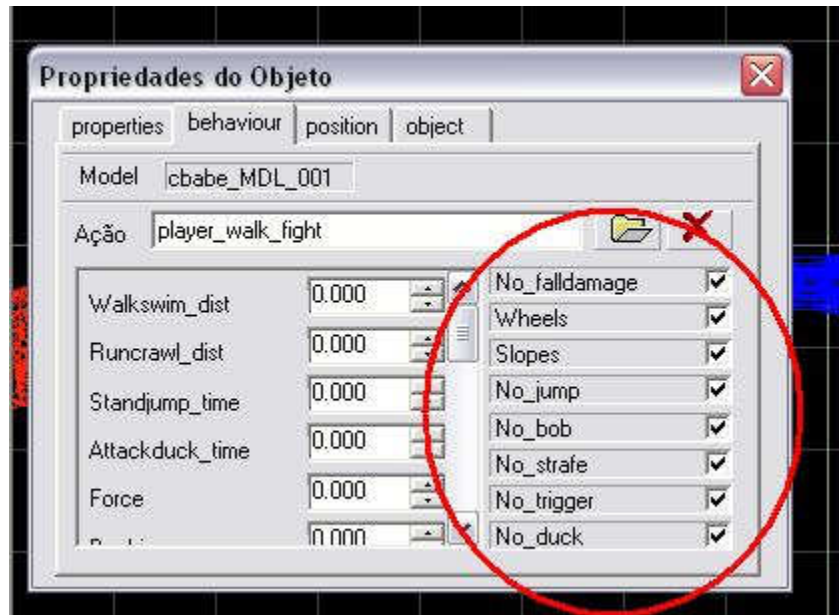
Propriedades do Objeto

properties | behaviour | position | object

Model cbabe_MDL_001

Ação player_walk_fight

Walkswim_dist 0.000
Runcrawl_dist 0.000
Standjump_time 0.000
Attackduck_time 0.000
Force 0.000
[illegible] 0.000

No_falldamage
Wheels
Slopes
No_jump
No_bob
No_strafe
No_trigger
No_duck